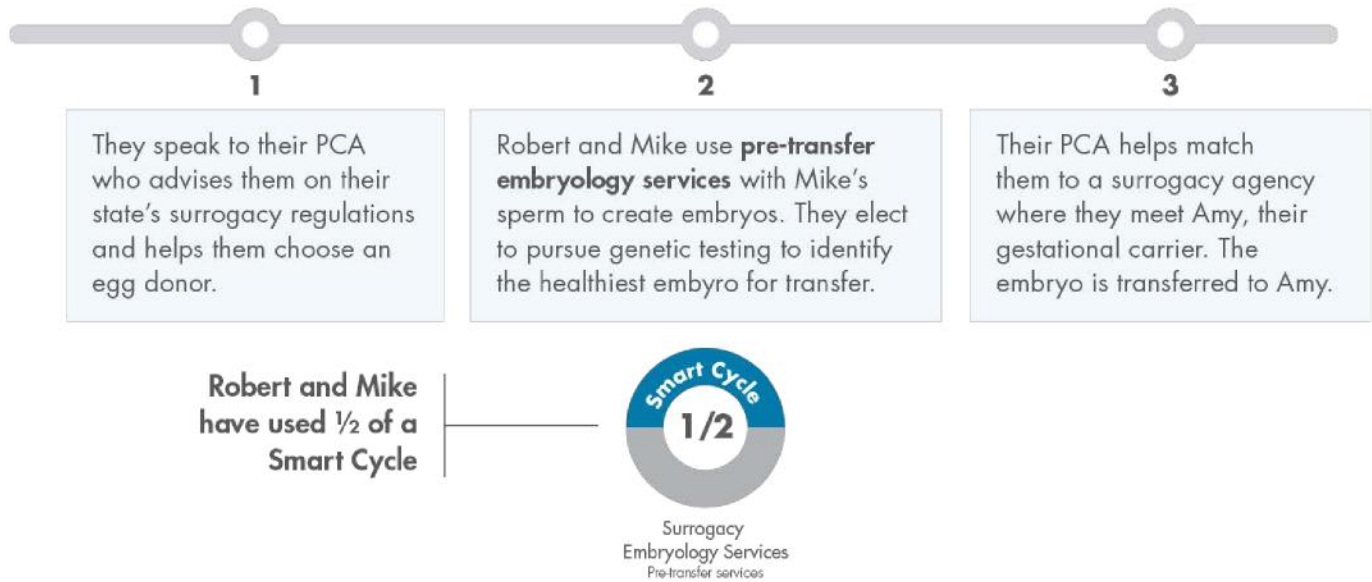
1

They speak to their PCA who advises them on their state's surrogacy regulations and helps them choose an egg donor.

2

Robert and Mike use **pre-transfer embryology services** with Mike's sperm to create embryos. They elect to pursue genetic testing to identify the healthiest embyro for transfer.

3

Their PCA helps match them to a surrogacy agency where they meet Amy, their gestational carrier. The embryo is transferred to Amy.

Robert and Mike have used ½ of a Smart Cycle

Smart Cycle

1/2

Surrogacy Embryology Services
Pre-transfer services